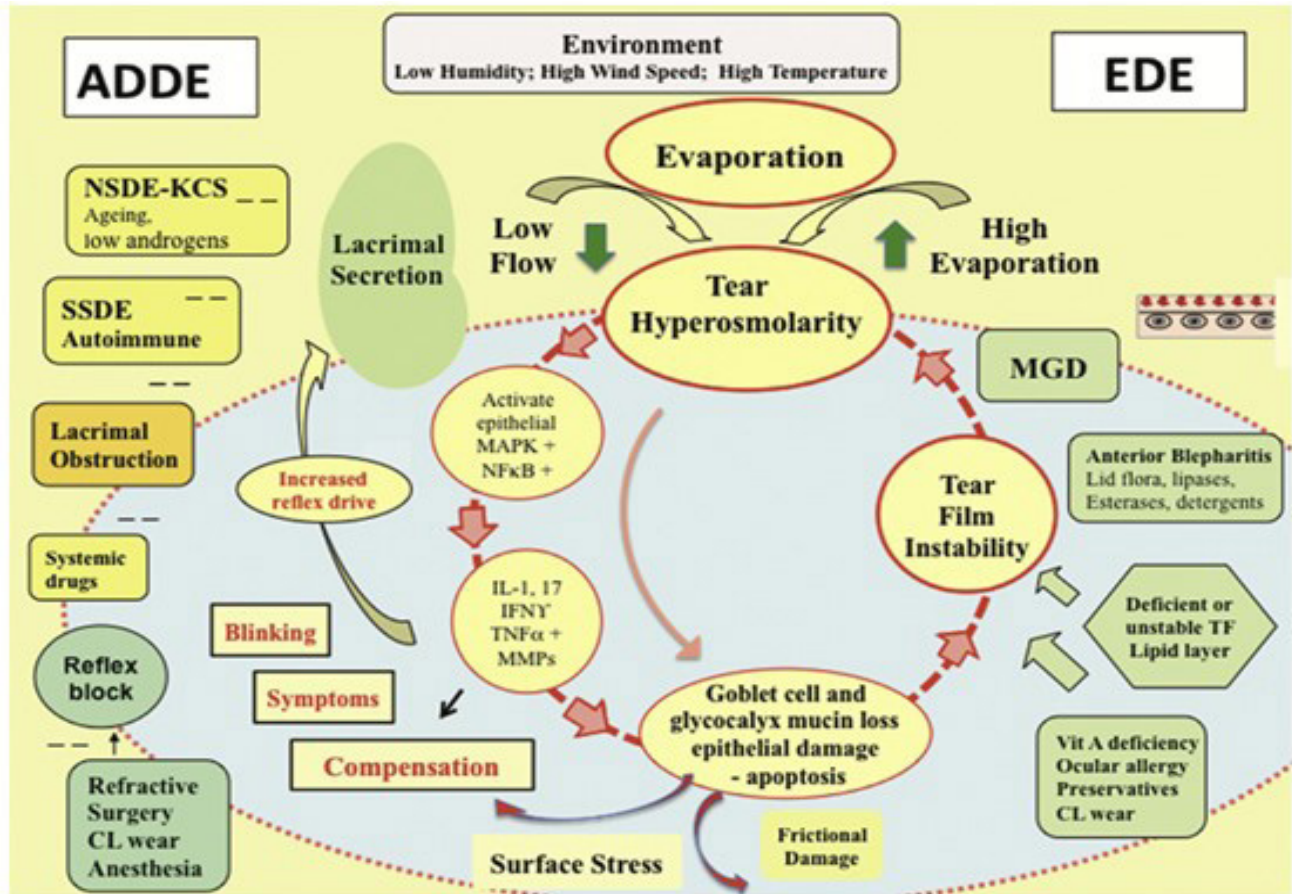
ADDE

Environment
Low Humidity; High Wind Speed; High Temperature

EDE

Evaporation

NSDE-KCS
Ageing,
low androgens

Lacrimal Secretion

Low Flow

High Evaporation

SSDE
Autoimmune

Tear Hyperosmolarity

MGD

Lacrimal Obstruction

Activate epithelial MAPK + NFκB +

Increased reflex drive

Anterior Blepharitis
Lid flora, lipases, Esterases, detergents

Tear Film Instability

Systemic drugs

IL-1, 17 IFNY TNFα + MMPs

Deficient or unstable TF Lipid layer

Blinking

Reflex block

Symptoms

Goblet cell and glycocalyx mucin loss epithelial damage - apoptosis

Compensation

Vit A deficiency
Ocular allergy
Preservatives
CL wear

Refractive Surgery
CL wear
Anesthesia

Frictional Damage

Surface Stress